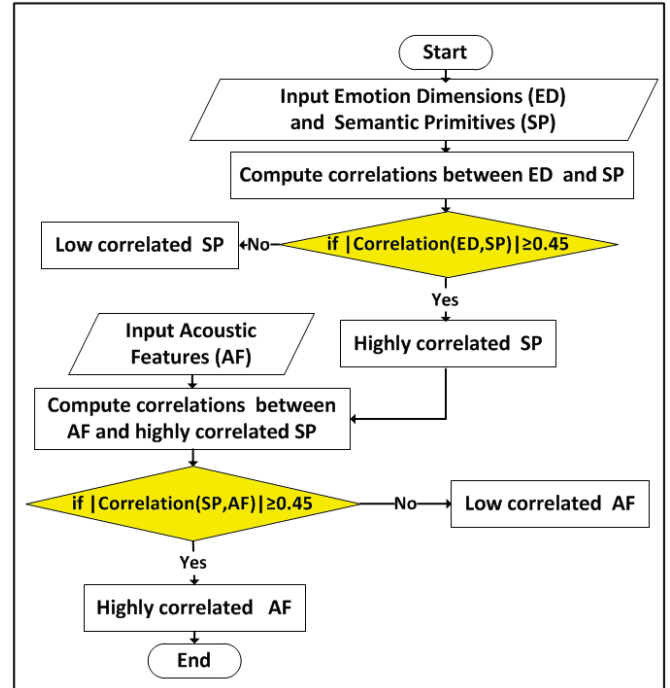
Start

Input Emotion Dimensions (ED) and Semantic Primitives (SP)

Compute correlations between ED and SP

Low correlated SP

No

if |Correlation(ED,SP)|≥0.45

Yes

Input Acoustic Features (AF)

Highly correlated SP

Compute correlations between AF and highly correlated SP

if |Correlation(SP,AF)|≥0.45

No

Low correlated AF

Yes

Highly correlated AF

End